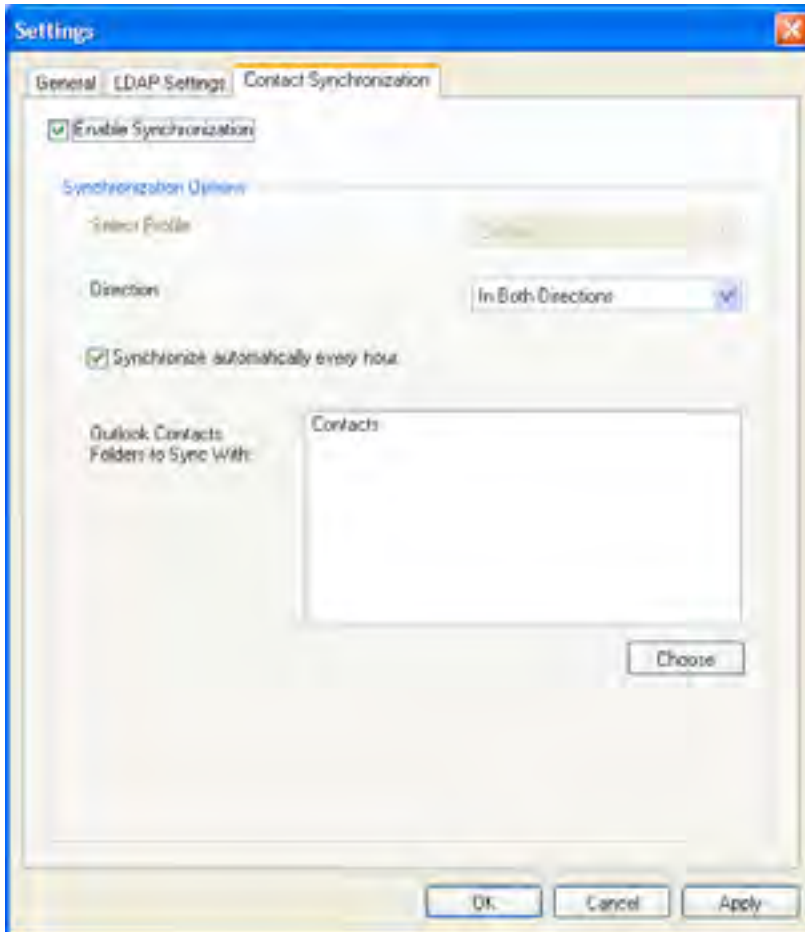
Settings

General | LDAP Settings | Contact Synchronization

Enable Synchronization

Synchronization Options

Select Profile

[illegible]

Direction

In Both Directions

Synchronize automatically every hour

Outlook Contacts Folders to Sync With:

Contacts

Choose

OK | Cancel | Apply